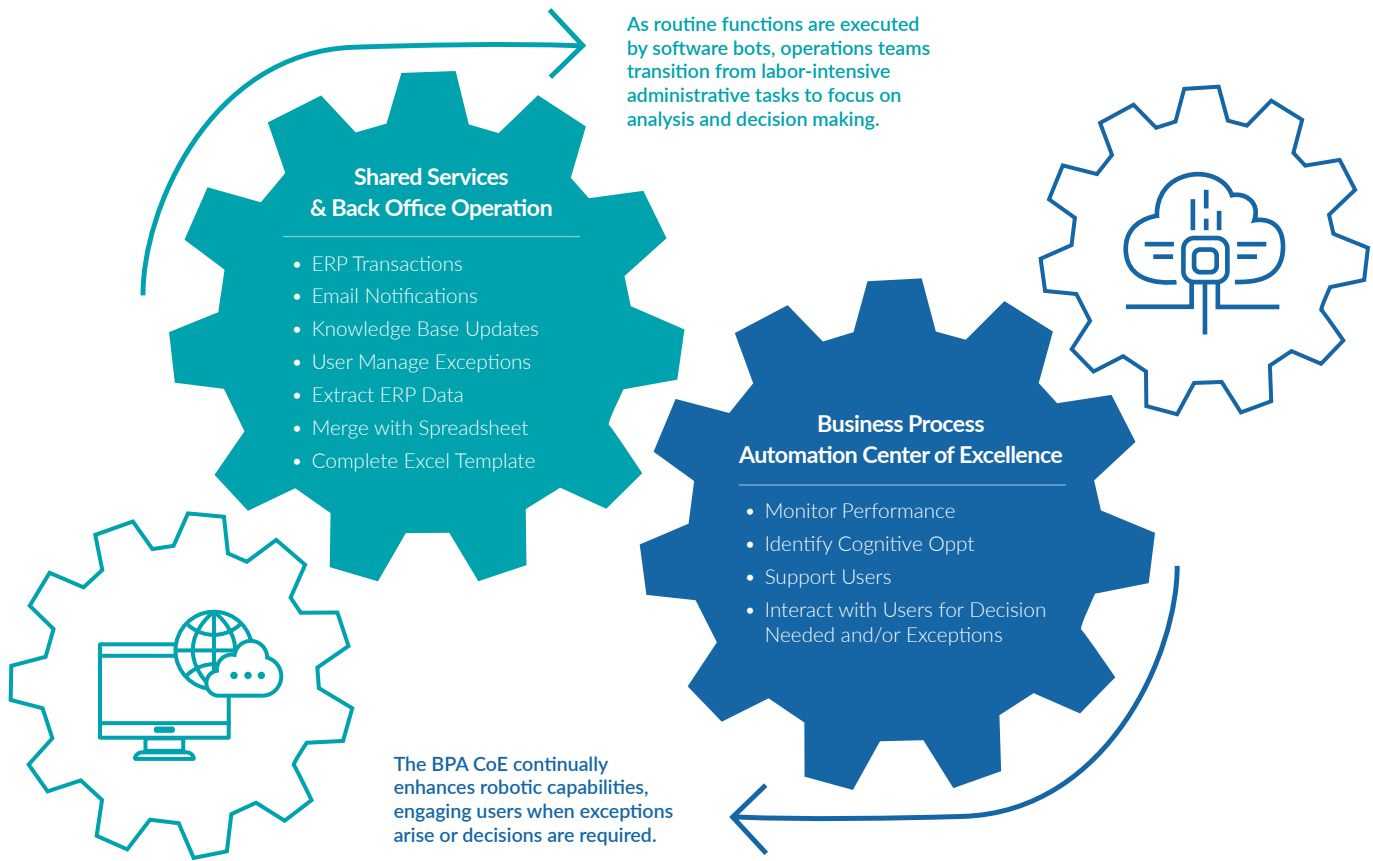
As routine functions are executed by software bots, operations teams transition from labor-intensive administrative tasks to focus on analysis and decision making.

Shared Services
& Back Office Operation

- ERP Transactions
- Email Notifications
- Knowledge Base Updates
- User Manage Exceptions
- Extract ERP Data
- Merge with Spreadsheet
- Complete Excel Template

Business Process
Automation Center of Excellence

- Monitor Performance
- Identify Cognitive Oppt
- Support Users
- Interact with Users for Decision Needed and/or Exceptions

The BPA CoE continually enhances robotic capabilities, engaging users when exceptions arise or decisions are required.